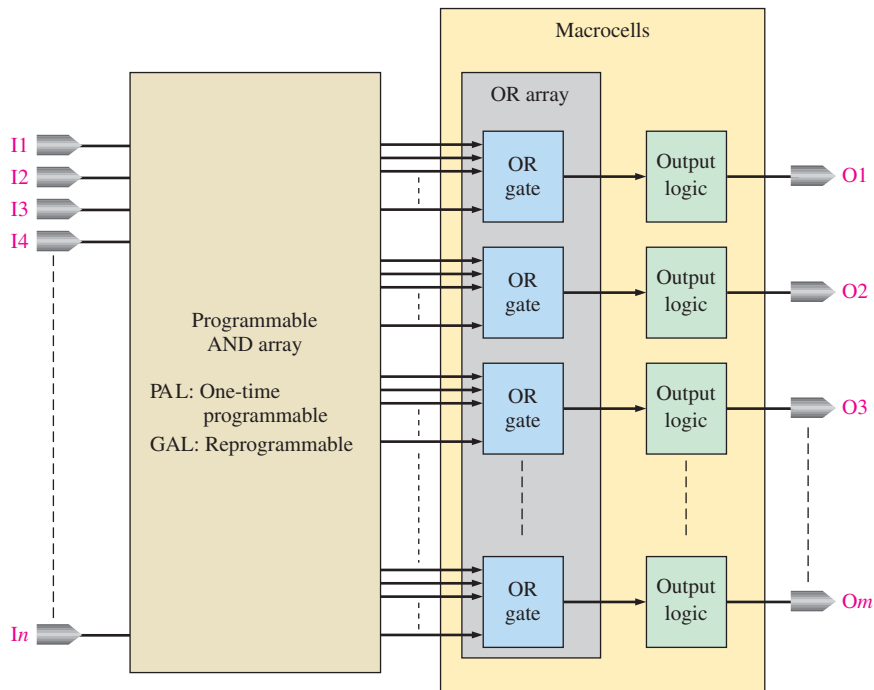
Macrocells

OR array

I1
I2
I3
I4

In

Programmable AND array

PAL: One-time programmable
GAL: Reprogrammable

OR gate
OR gate
OR gate
OR gate

Output logic
Output logic
Output logic
Output logic

O1
O2
O3
Om